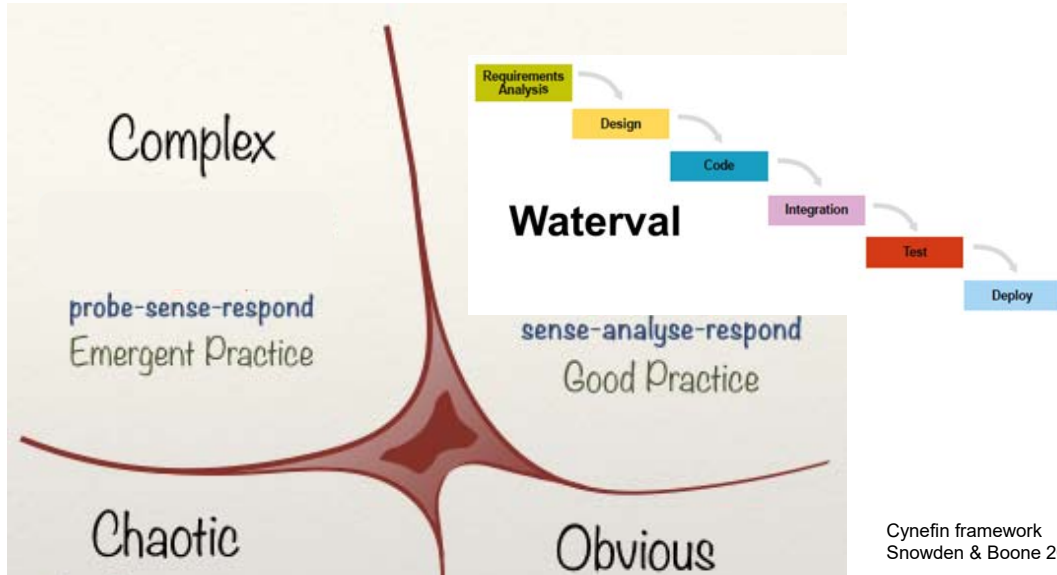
Complex

probe-sense-respond
Emergent Practice

Requirements Analysis

Design

Code

Waterval

Integration

Test

Deploy

sense-analyse-respond
Good Practice

Chaotic

Obvious

Cynefin framework
Snowden & Boone 2